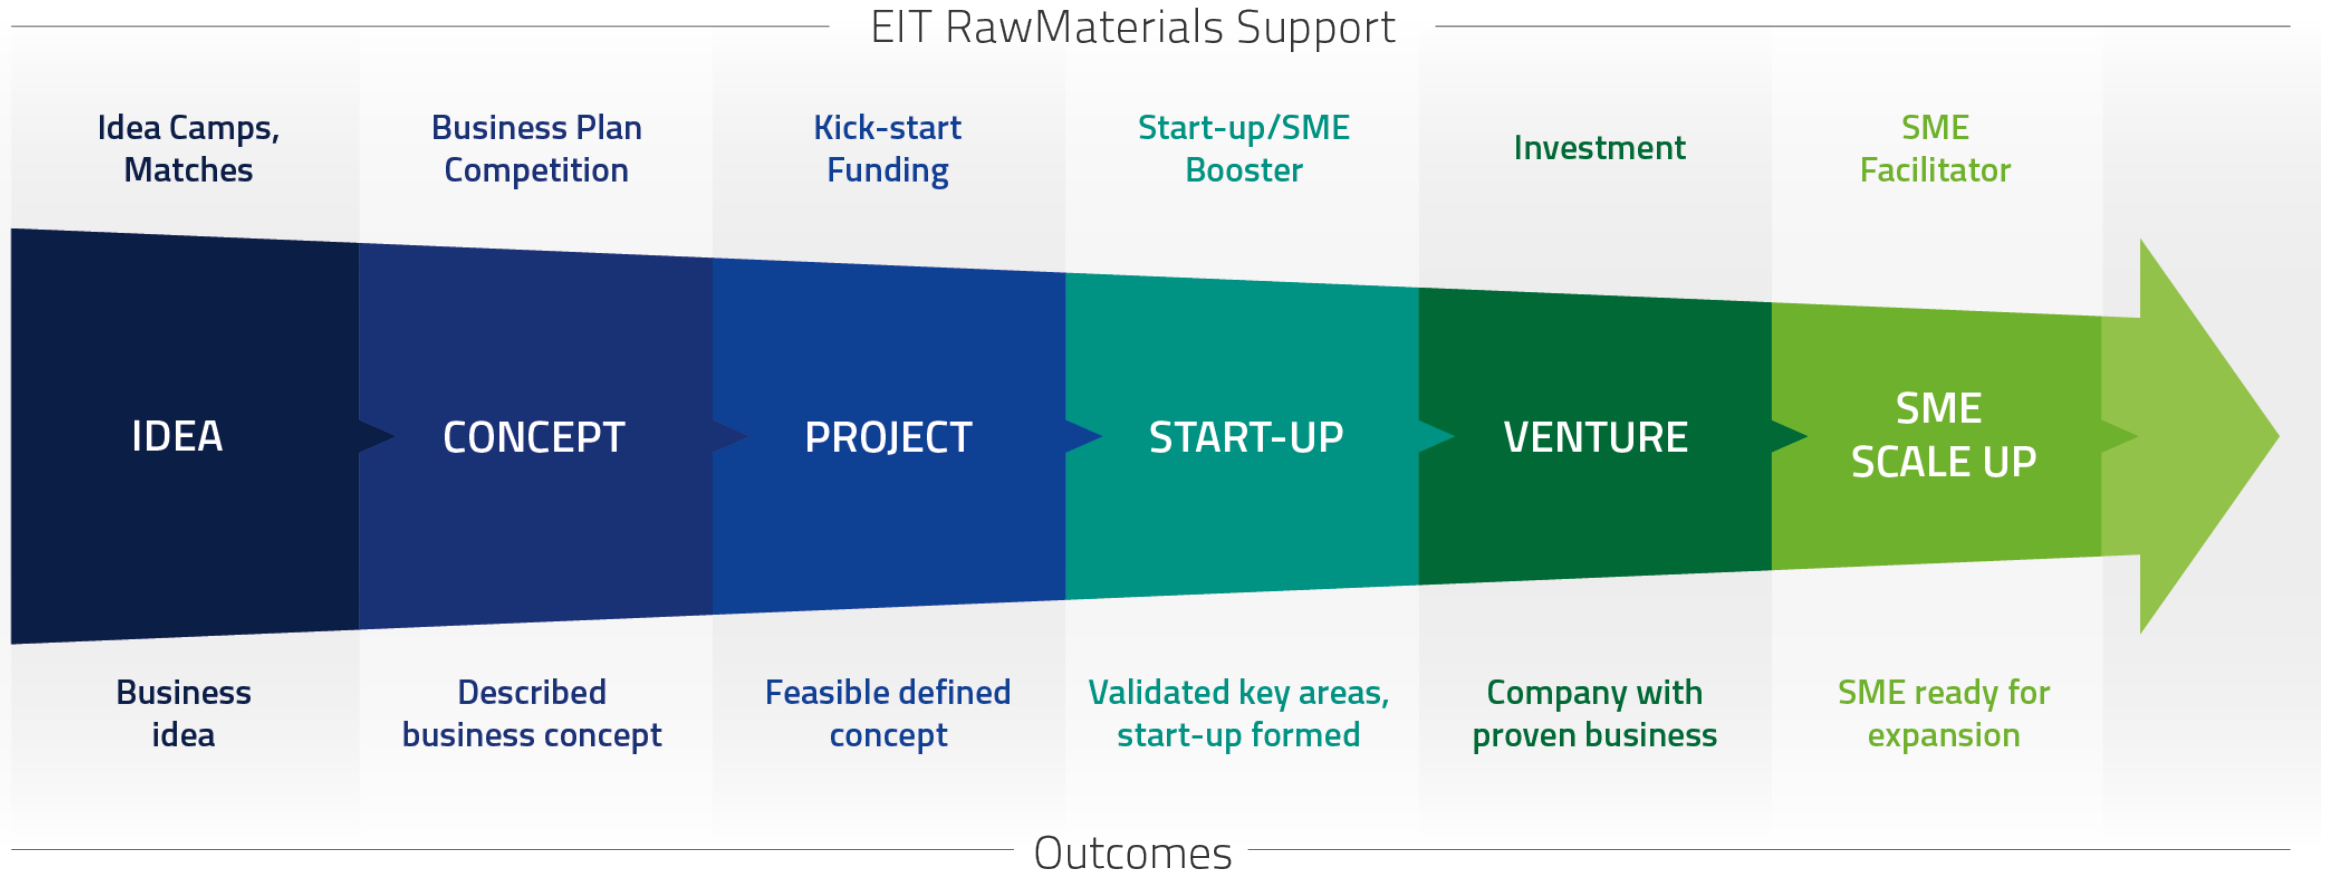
EIT RawMaterials Support

Idea Camps, Matches

Business Plan Competition

Kick-start Funding

Start-up/SME Booster

Investment

SME Facilitator

IDEA

CONCEPT

PROJECT

START-UP

VENTURE

SME SCALE UP

Business idea

Described business concept

Feasible defined concept

Validated key areas, start-up formed

Company with proven business

SME ready for expansion

Outcomes